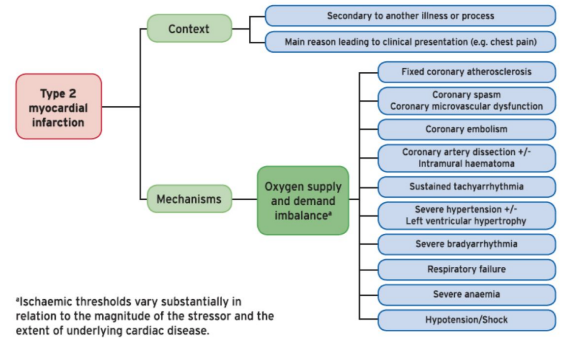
Type 2 myocardial infarction

Context

Secondary to another illness or process

Main reason leading to clinical presentation (e.g. chest pain)

Mechanisms

Oxygen supply and demand imbalance$^a$

Fixed coronary atherosclerosis

Coronary spasm
Coronary microvascular dysfunction

Coronary embolism

Coronary artery dissection +/-
Intramural haematoma

Sustained tachyarrhythmia

Severe hypertension +/-
Left ventricular hypertrophy

Severe bradyarrhythmia

Respiratory failure

Severe anaemia

Hypotension/Shock

$^a$Ischaemic thresholds vary substantially in relation to the magnitude of the stressor and the extent of underlying cardiac disease.